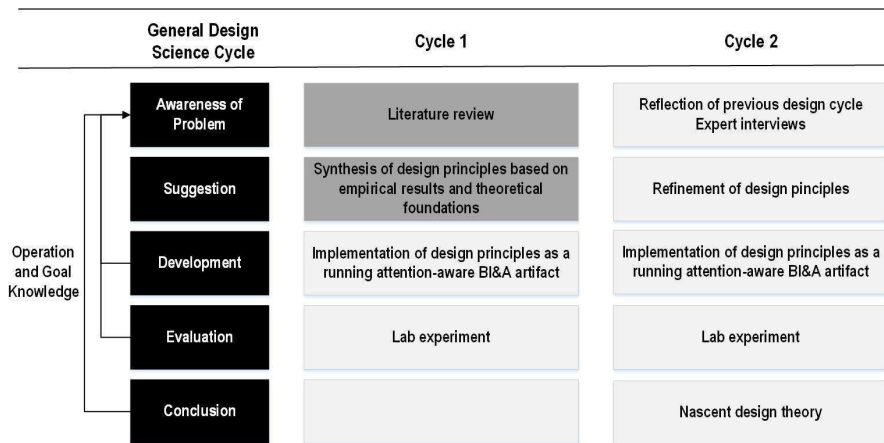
| General Design Science Cycle | Cycle 1 | Cycle 2 |
|---|---|---|
| Awareness of Problem | Literature review | Reflection of previous design cycle Expert interviews |
| Suggestion | Synthesis of design principles based on empirical results and theoretical foundations | Refinement of design principles |
| Development | Implementation of design principles as a running attention-aware BI&A artifact | Implementation of design principles as a running attention-aware BI&A artifact |
| Evaluation | Lab experiment | Lab experiment |
| Conclusion | | Nascent design theory |

Operation and Goal Knowledge